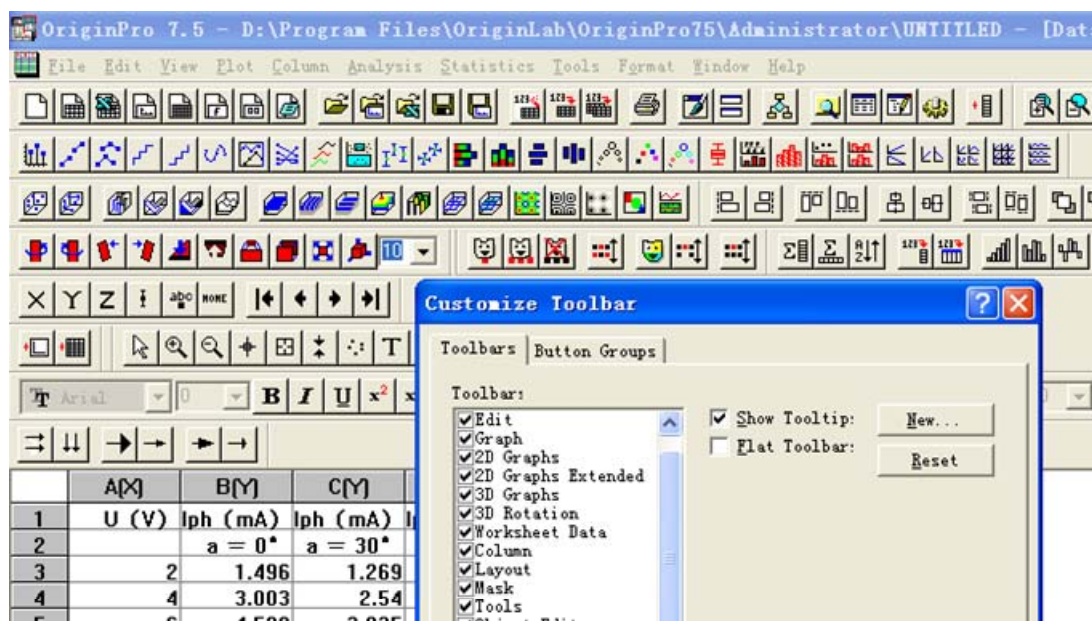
OriginPro 7.5 - D:\Program Files\OriginLab\OriginPro75\Administrator\UNTITLED - [Dat

File Edit View Plot Column Analysis Statistics Tools Format Window Help

X Y Z

T Arial 0 B I U $x^2$

Customize Toolbar

Toolbars | Button Groups

Toolbar:
Edit
Graph
2D Graphs
2D Graphs Extended
3D Graphs
3D Rotation
Worksheet Data
Column
Layout
Mask
Tools

Show Tooltip:
Flat Toolbar:

New...
Reset

| | A(X) | B(Y) | C(Y) |
|---|---|---|---|
| 1 | U (V) | Iph (mA) | Iph (mA) |
| 2 | | a = 0° | a = 30° |
| 3 | 2 | 1.496 | 1.269 |
| 4 | 4 | 3.003 | 2.54 |